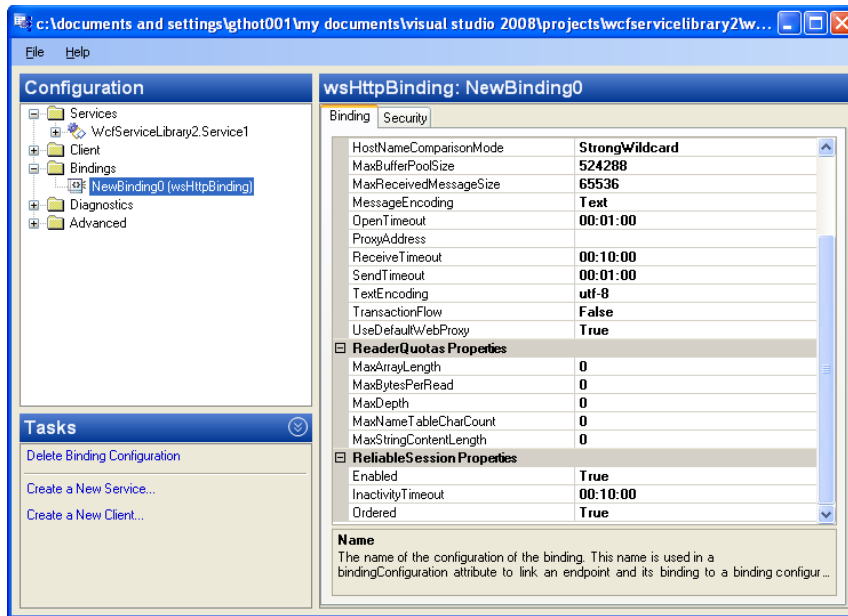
c:\documents and settings\gthot001\my documents\visual studio 2008\projects\wcfservicelibrary2\w...

File Help

Configuration

Services
WcfServiceLibrary2.Service1
Client
Bindings
NewBinding0 (wsHttpBinding)
Diagnostics
Advanced

Tasks

Delete Binding Configuration

Create a New Service...

Create a New Client...

wsHttpBinding: NewBinding0

Binding Security

| | |
|---|---|
| HostNameComparisonMode | StrongWildcard |
| MaxBufferPoolSize | 524288 |
| MaxReceivedMessageSize | 65536 |
| MessageEncoding | Text |
| OpenTimeout | 00:01:00 |
| ProxyAddress | |
| ReceiveTimeout | 00:10:00 |
| SendTimeout | 00:01:00 |
| TextEncoding | utf-8 |
| TransactionFlow | False |
| UseDefaultWebProxy | True |
| ReaderQuotas Properties | |
| MaxArrayLength | 0 |
| MaxBytesPerRead | 0 |
| MaxDepth | 0 |
| MaxNameTableCharCount | 0 |
| MaxStringContentLength | 0 |
| ReliableSession Properties | |
| Enabled | True |
| InactivityTimeout | 00:10:00 |
| Ordered | True |

Name
The name of the configuration of the binding. This name is used in a bindingConfiguration attribute to link an endpoint and its binding to a binding configur...